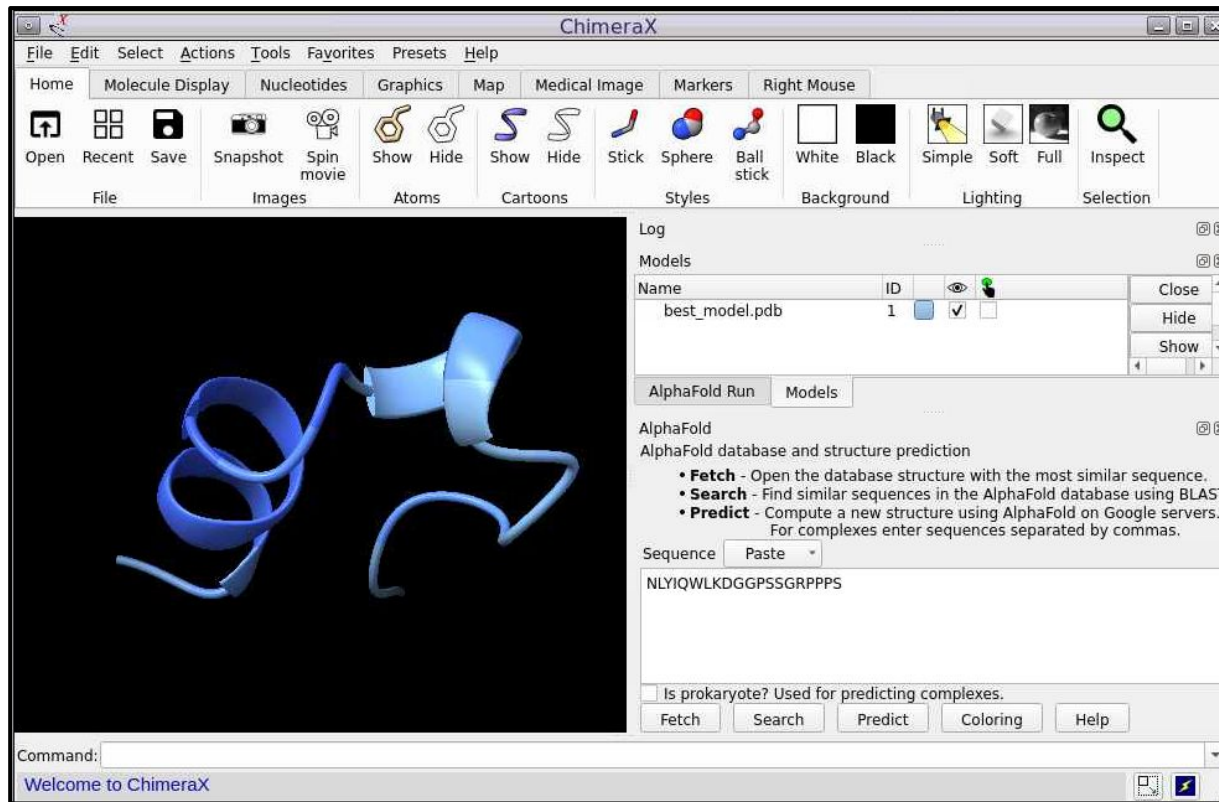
ChimeraX

File Edit Select Actions Tools Favorites Presets Help

Home Molecule Display Nucleotides Graphics Map Medical Image Markers Right Mouse

Open Recent Save
File

Snapshot Spin movie
Images

Show Hide
Atoms

Show Hide
Cartoons

Stick Sphere Ball stick
Styles

White Black
Background

Simple Soft Full
Lighting

Inspect
Selection

Log

Models

| Name | ID | | | |
|---|---|---|---|---|
| best_model.pdb | 1 | | ✓ | |

Close
Hide
Show

AlphaFold Run Models

AlphaFold
AlphaFold database and structure prediction

• **Fetch** - Open the database structure with the most similar sequence.
• **Search** - Find similar sequences in the AlphaFold database using BLAST
• **Predict** - Compute a new structure using AlphaFold on Google servers. For complexes enter sequences separated by commas.

Sequence Paste

NLYIQWLKDGGPSSGRPPPS

Is prokaryote? Used for predicting complexes.

Fetch Search Predict Coloring Help

Command:

Welcome to ChimeraX